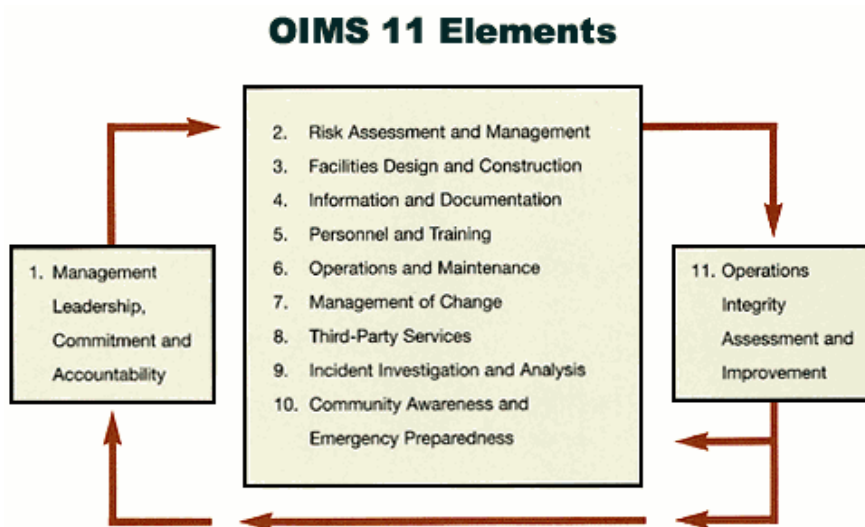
OIMS 11 Elements

1. Management Leadership, Commitment and Accountability

2. Risk Assessment and Management
3. Facilities Design and Construction
4. Information and Documentation
5. Personnel and Training
6. Operations and Maintenance
7. Management of Change
8. Third-Party Services
9. Incident Investigation and Analysis
10. Community Awareness and Emergency Preparedness

11. Operations Integrity Assessment and Improvement